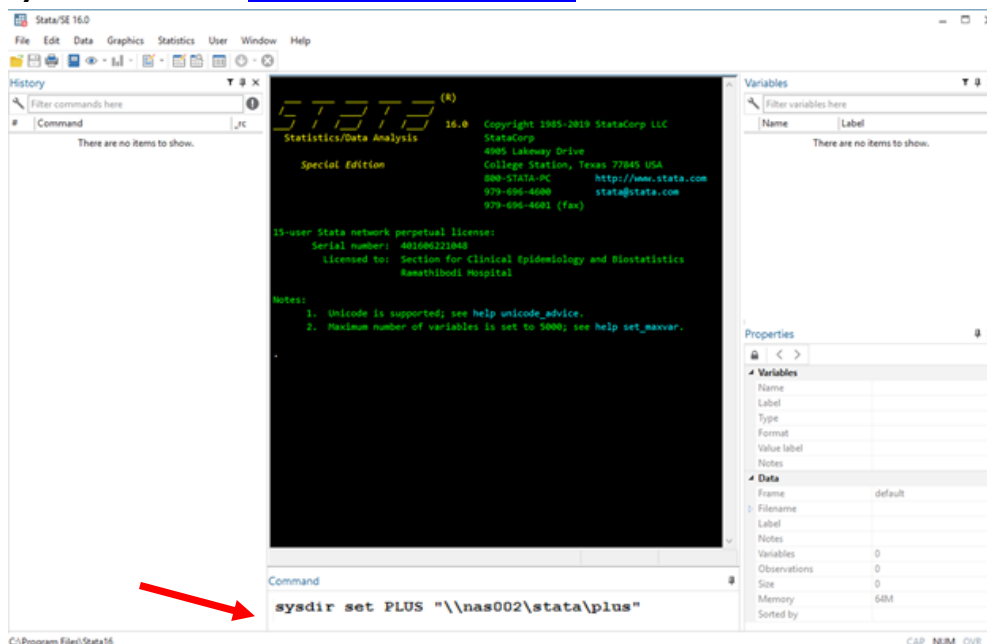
Stata/SE 16.0

File Edit Data Graphics Statistics User Window Help

History

Filter commands here

# Command _rc

There are no items to show.

STATA (R)
16.0 Copyright 1985-2019 StataCorp LLC
Statistics/Data Analysis StataCorp
4905 Lakeway Drive
Special Edition College Station, Texas 77845 USA
800-STATA-PC http://www.stata.com
979-696-4600 stata@stata.com
979-696-4601 (fax)

15-user Stata network perpetual license:
Serial number: 401606221048
Licensed to: Section for Clinical Epidemiology and Biostatistics
Ramathibodi Hospital

Notes:
1. Unicode is supported; see help unicode_advice.
2. Maximum number of variables is set to 5000; see help set_maxvar.

.

Command

sysdir set PLUS "\\nas002\stata\plus"

Variables

Filter variables here

Name Label

There are no items to show.

Properties

Variables
Name
Label
Type
Format
Value label
Notes

Data
Frame default
Filename
Label
Notes
Variables 0
Observations 0
Size 0
Memory 64M
Sorted by

C:\Program Files\Stata16

CAP NUM OVR